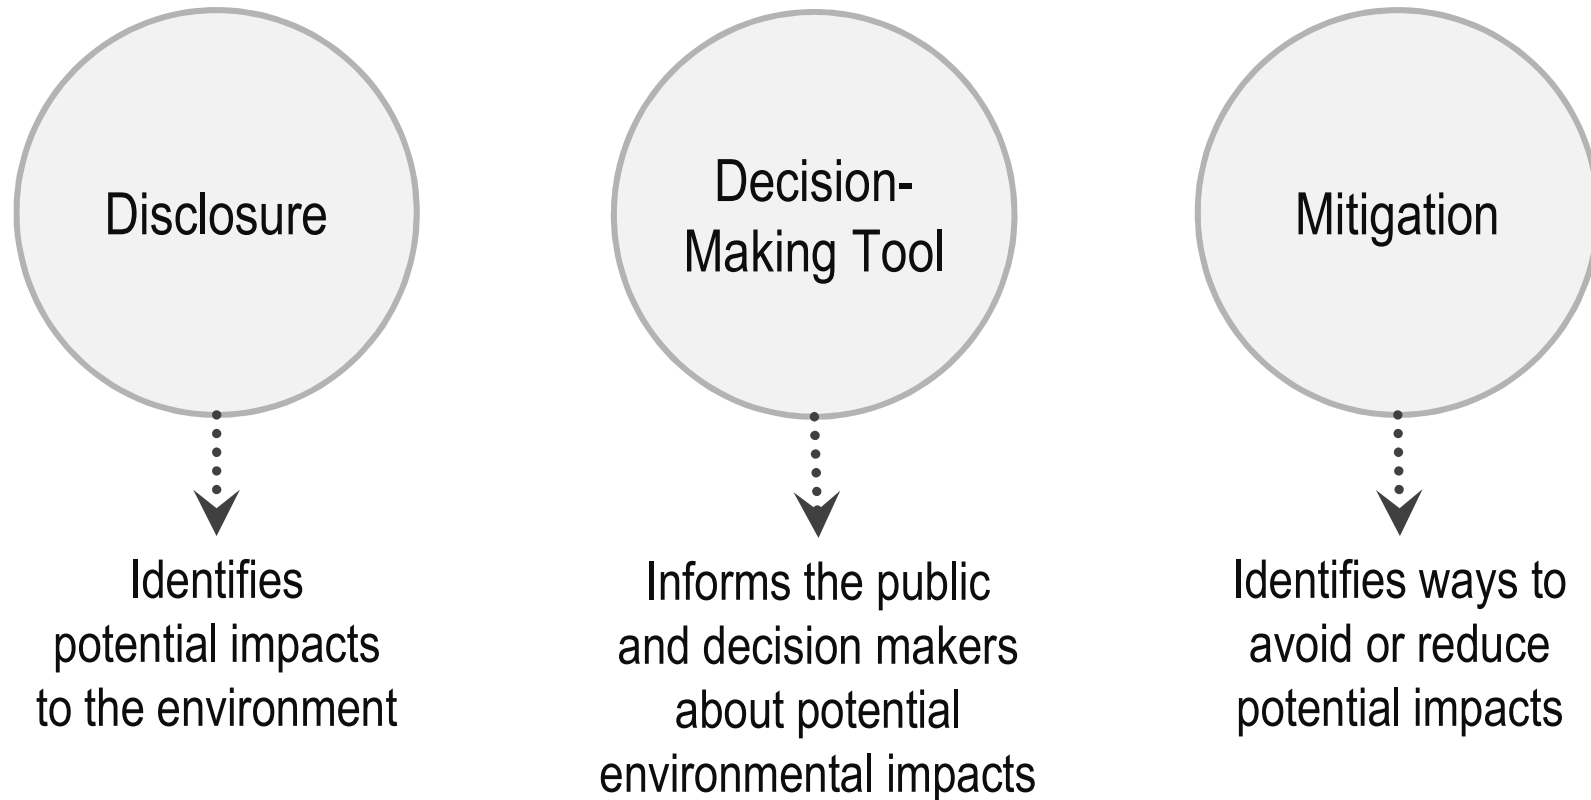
Disclosure

Identifies potential impacts to the environment

Decision-Making Tool

Informs the public and decision makers about potential environmental impacts

Mitigation

Identifies ways to avoid or reduce potential impacts